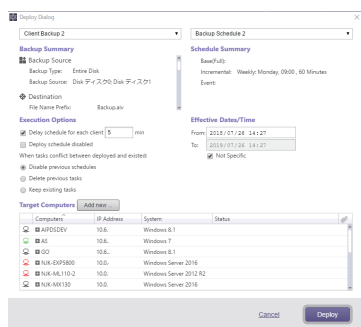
Deploy Dialog

Client Backup 2

Backup Schedule 2

Backup Summary

Backup Source

Backup Type: Entire Disk

Backup Source: Disk ディスク0; Disk ディスク1

Destination

File Name Prefix: Backup.aiv

Schedule Summary

Base(Full):

Incremental: Weekly: Monday, 09:00 , 60 Minutes

Event:

Execution Options

Delay schedule for each client 5 min

Deploy schedule disabled

When tasks conflict between deployed and existed

Disable previous schedules

Delete previous tasks

Keep existing tasks

Effective Dates/Time

From: 2018/07/26 14:27

To: 2019/07/26 14:27

Not Specific

Target Computers Add new...

| | Computers | IP Address | System | Status |
|---|---|---|---|---|
| | AIPDSDEV | 10.6. | Windows 8.1 | |
| | AS | 10.6. | Windows 7 | |
| | GO | 10.6. | Windows 8.1 | |
| | NJK-EXP5800 | 10.0. | Windows Server 2016 | |
| | NJK-ML110-2 | 10.0. | Windows Server 2012 R2 | |
| | NJK-MX130 | 10.0. | Windows Server 2016 | |

Cancel

Deploy